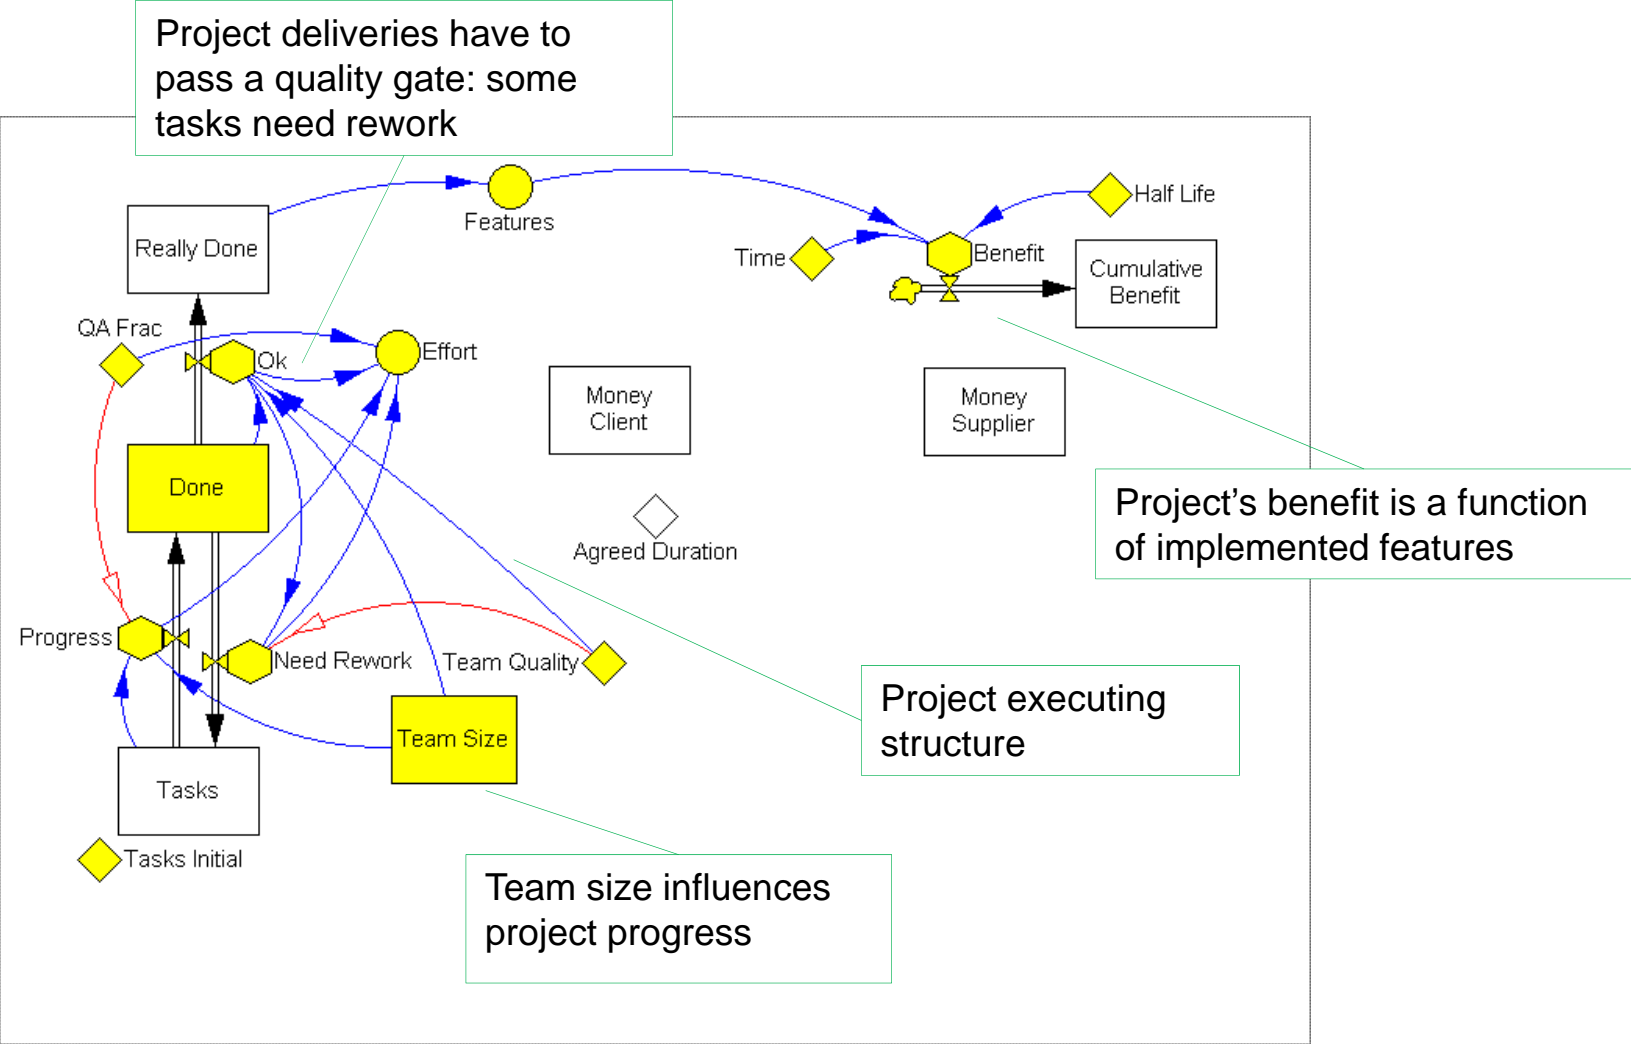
Project deliveries have to pass a quality gate: some tasks need rework

Features

Half Life

Really Done

Time

Benefit

Cumulative Benefit

QA Frac

Ok

Effort

Money Client

Money Supplier

Done

Agreed Duration

Project's benefit is a function of implemented features

Progress

Need Rework

Team Quality

Team Size

Project executing structure

Tasks

Tasks Initial

Team size influences project progress